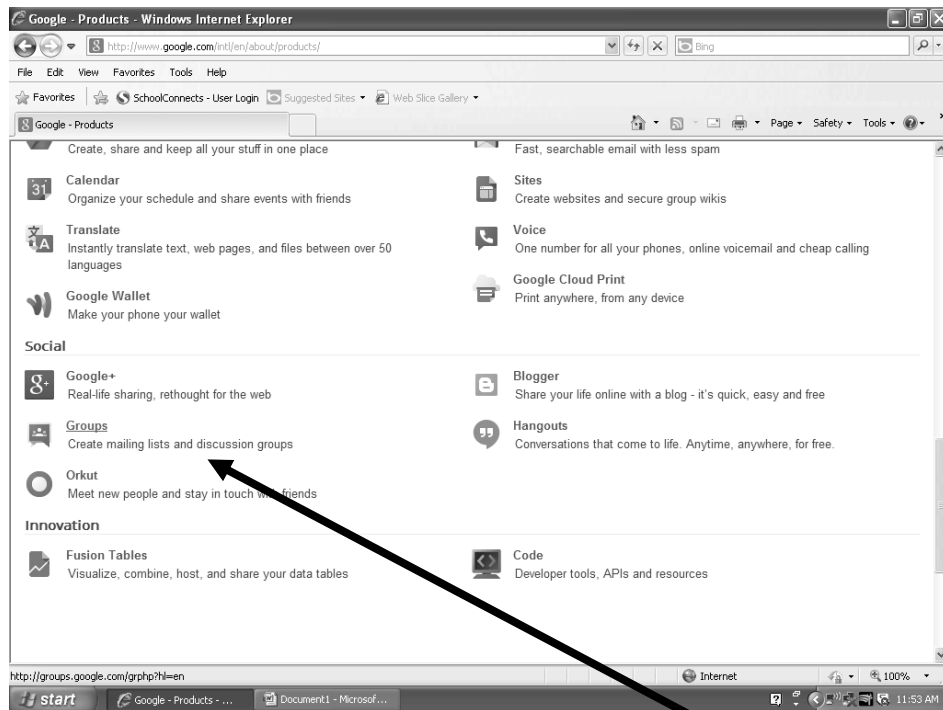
Google - Products - Windows Internet Explorer

http://www.google.com/intl/en/about/products/

Bing

File Edit View Favorites Tools Help

Favorites SchoolConnects - User Login Suggested Sites Web Slice Gallery

Google - Products

Page Safety Tools

Create, share and keep all your stuff in one place

Fast, searchable email with less spam

31 Calendar
Organize your schedule and share events with friends

Sites
Create websites and secure group wikis

Translate
Instantly translate text, web pages, and files between over 50 languages

Voice
One number for all your phones, online voicemail and cheap calling

Google Cloud Print
Print anywhere, from any device

Google Wallet
Make your phone your wallet

Social

Google+
Real-life sharing, rethought for the web

Blogger
Share your life online with a blog - it's quick, easy and free

Groups
Create mailing lists and discussion groups

Hangouts
Conversations that come to life. Anytime, anywhere, for free.

Orkut
Meet new people and stay in touch w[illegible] friends

Innovation

Fusion Tables
Visualize, combine, host, and share your data tables

Code
Developer tools, APIs and resources

http://groups.google.com/grphp?hl=en

Internet

100%

start

Google - Products - ...

Document1 - Microsof...

11:53 AM